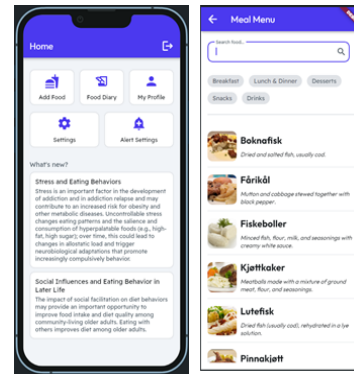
Home

Add Food

Food Diary

My Profile

Settings

Alert Settings

What's new?

Stress and Eating Behaviors

Stress is an important factor in the development of addiction and in addiction relapse and may contribute to an increased risk for obesity and other metabolic diseases. Uncontrollable stress changes eating patterns and the salience and consumption of hyperpalatable foods (e.g., high-fat, high sugar); over time, this could lead to changes in allostatic load and trigger neurobiological adaptations that promote increasingly compulsively behavior.

Social Influences and Eating Behavior in Later Life

The impact of social facilitation on diet behaviors may provide an important opportunity to improve food intake and diet quality among community-living older adults. Eating with others improves diet among older adults.

Meal Menu

Search food...

Breakfast

Lunch & Dinner

Desserts

Snacks

Drinks

Boknafisk

Dried and salted fish, usually cod.

Fårikål

Mutton and cabbage stewed together with black pepper.

Fiskeboller

Minced fish, flour, milk, and seasonings with creamy white sauce.

Kjøttkaker

Meatballs made with a mixture of ground meat, flour, and seasonings.

Lutefisk

Dried fish (usually cod), rehydrated in a lye solution.

Pinnekjøtt